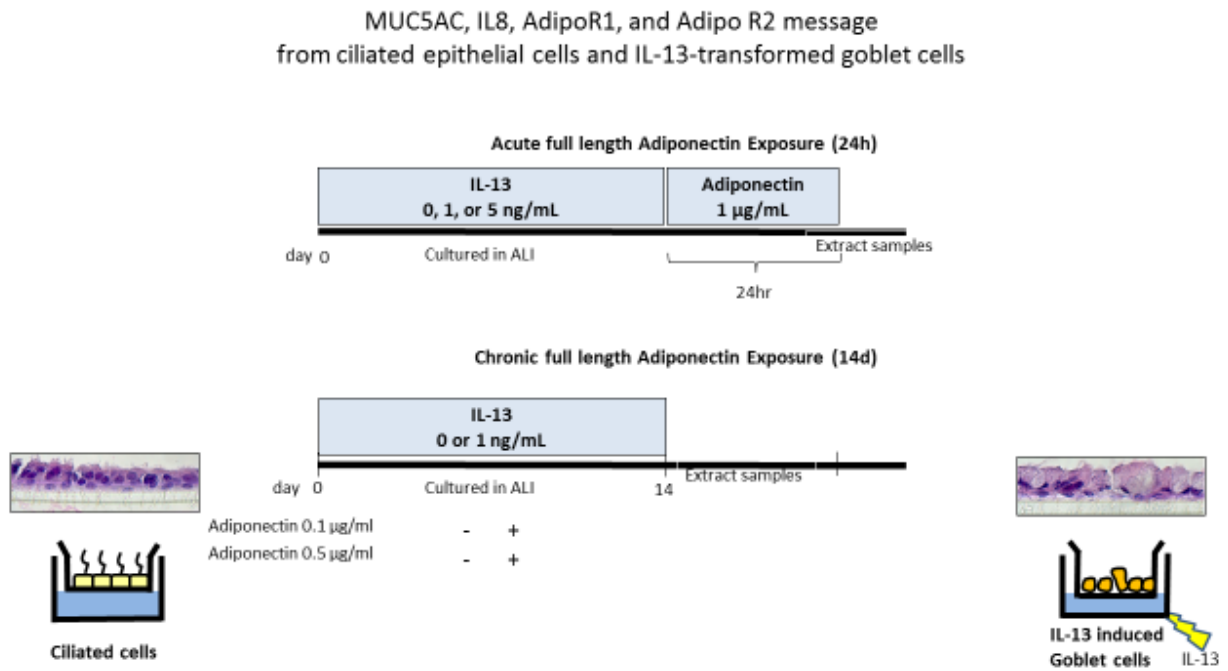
MUC5AC, IL8, AdipoR1, and Adipo R2 message from ciliated epithelial cells and IL-13-transformed goblet cells

Acute full length Adiponectin Exposure (24h)

IL-13
0, 1, or 5 ng/mL

Adiponectin
1 μg/mL

day 0

Cultured in ALI

Extract samples

24hr

Chronic full length Adiponectin Exposure (14d)

IL-13
0 or 1 ng/mL

day 0

Cultured in ALI

14

Extract samples

Adiponectin 0.1 μg/ml - +
Adiponectin 0.5 μg/ml - +

Ciliated cells

IL-13 induced Goblet cells

IL-13